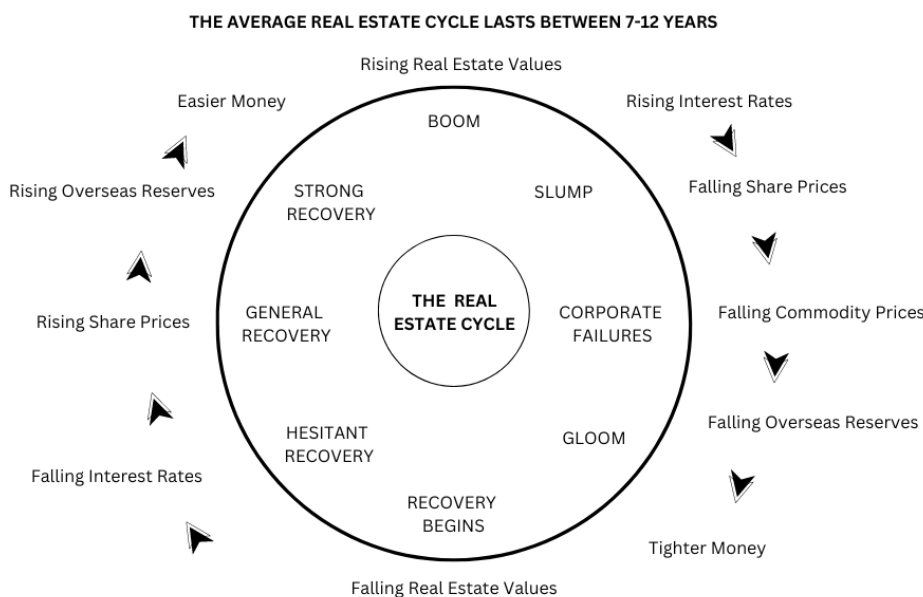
THE AVERAGE REAL ESTATE CYCLE LASTS BETWEEN 7-12 YEARS

Rising Real Estate Values

Rising Interest Rates

Falling Share Prices

Falling Commodity Prices

Falling Overseas Reserves

Tighter Money

Falling Real Estate Values

Falling Interest Rates

Rising Share Prices

Rising Overseas Reserves

Easier Money

BOOM

SLUMP

CORPORATE FAILURES

GLOOM

RECOVERY BEGINS

HESITANT RECOVERY

GENERAL RECOVERY

STRONG RECOVERY

THE REAL ESTATE CYCLE